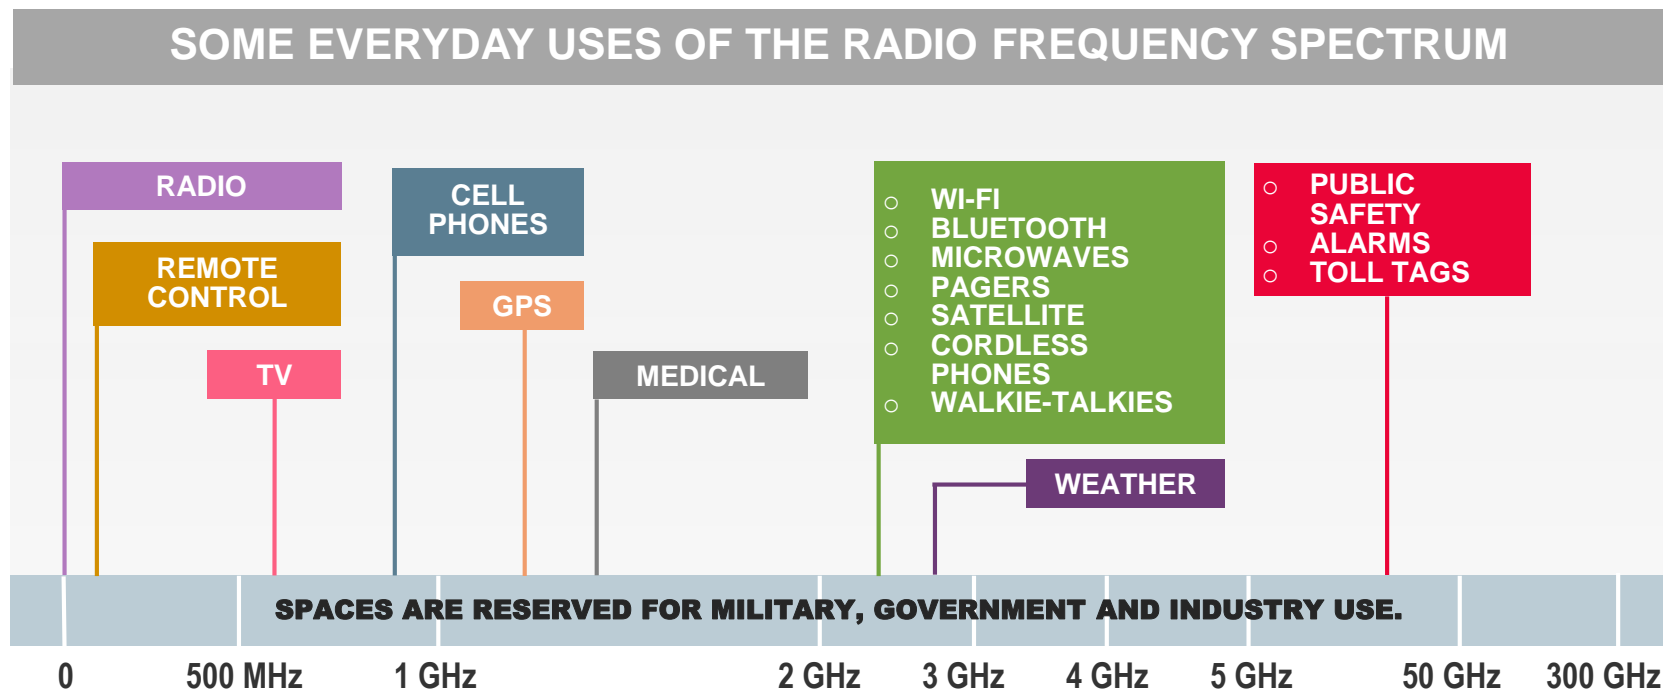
SOME EVERYDAY USES OF THE RADIO FREQUENCY SPECTRUM

RADIO

REMOTE CONTROL

TV

CELL PHONES

GPS

MEDICAL

○ WI-FI
○ BLUETOOTH
○ MICROWAVES
○ PAGERS
○ SATELLITE
○ CORDLESS PHONES
○ WALKIE-TALKIES

WEATHER

○ PUBLIC SAFETY
○ ALARMS
○ TOLL TAGS

SPACES ARE RESERVED FOR MILITARY, GOVERNMENT AND INDUSTRY USE.

0 500 MHz 1 GHz 2 GHz 3 GHz 4 GHz 5 GHz 50 GHz 300 GHz